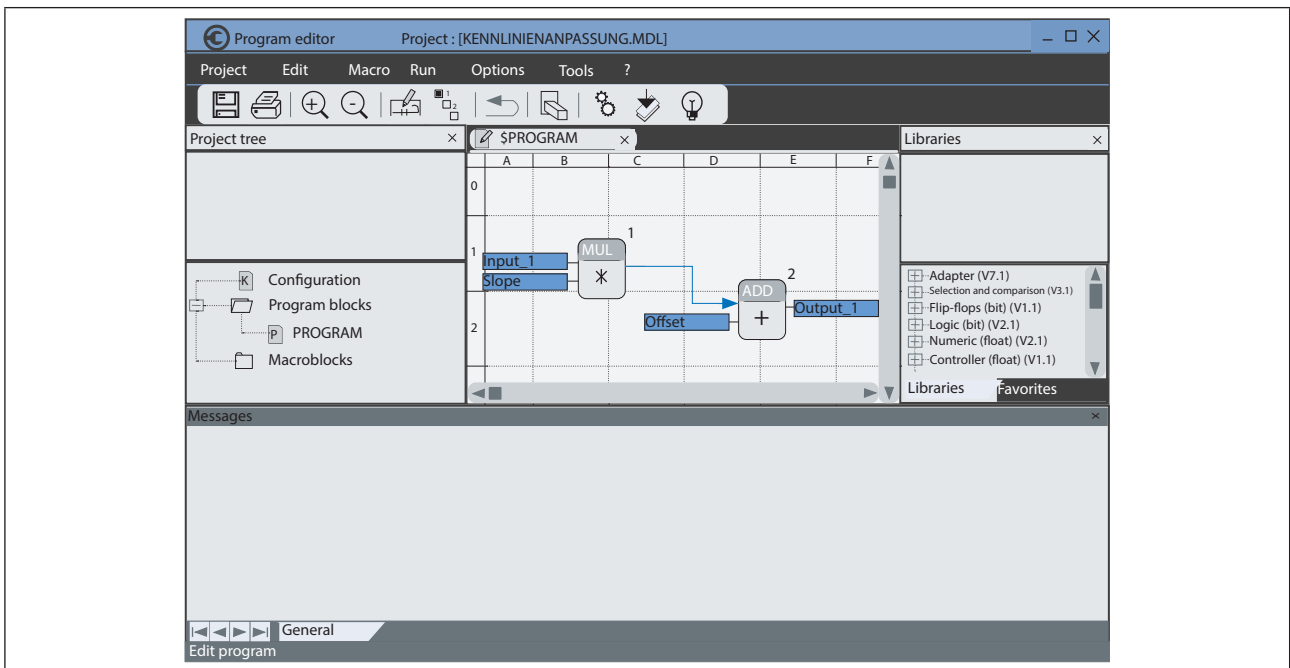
Program editor Project : [KENNLINIENANPASSUNG.MDL]

Project Edit Macro Run Options Tools ?

Project tree ×

$PROGRAM ×

Libraries ×

| A | B | C | D | E | F |
|---|---|---|---|---|---|

0

1

2

1

MUL

Input_1

Slope

$*$

2

ADD

Output_1

Offset

$+$

K Configuration

Program blocks

P PROGRAM

Macroblocks

Adapter (V7.1)
Selection and comparison (V3.1)
Flip-flops (bit) (V1.1)
Logic (bit) (V2.1)
Numeric (float) (V2.1)
Controller (float) (V1.1)

Libraries Favorites

Messages ×

General

Edit program